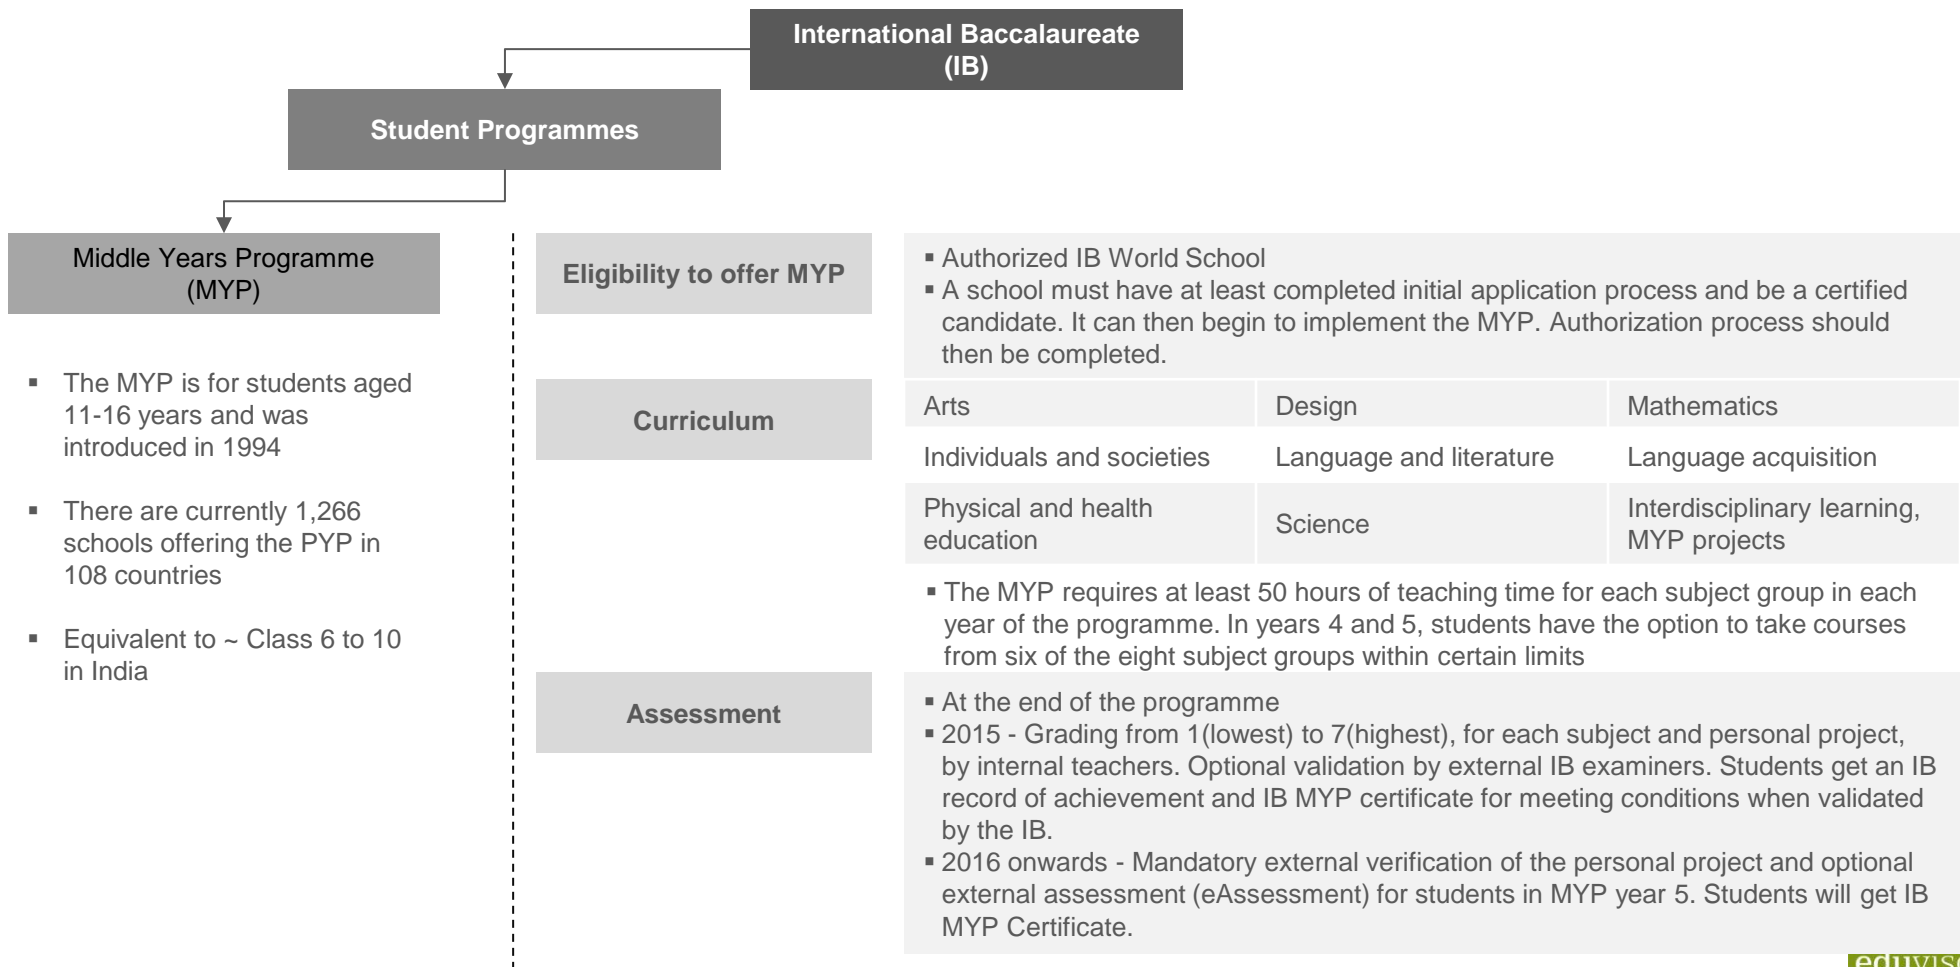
International Baccalaureate (IB)

Student Programmes

Middle Years Programme (MYP)

- The MYP is for students aged 11-16 years and was introduced in 1994
- There are currently 1,266 schools offering the PYP in 108 countries
- Equivalent to ~ Class 6 to 10 in India

Eligibility to offer MYP

- Authorized IB World School
- A school must have at least completed initial application process and be a certified candidate. It can then begin to implement the MYP. Authorization process should then be completed.

Curriculum

| Arts | Design | Mathematics |
|---|---|---|
| Individuals and societies | Language and literature | Language acquisition |
| Physical and health education | Science | Interdisciplinary learning, MYP projects |

- The MYP requires at least 50 hours of teaching time for each subject group in each year of the programme. In years 4 and 5, students have the option to take courses from six of the eight subject groups within certain limits

Assessment

- At the end of the programme
- 2015 - Grading from 1(lowest) to 7(highest), for each subject and personal project, by internal teachers. Optional validation by external IB examiners. Students get an IB record of achievement and IB MYP certificate for meeting conditions when validated by the IB.
- 2016 onwards - Mandatory external verification of the personal project and optional external assessment (eAssessment) for students in MYP year 5. Students will get IB MYP Certificate.

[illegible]